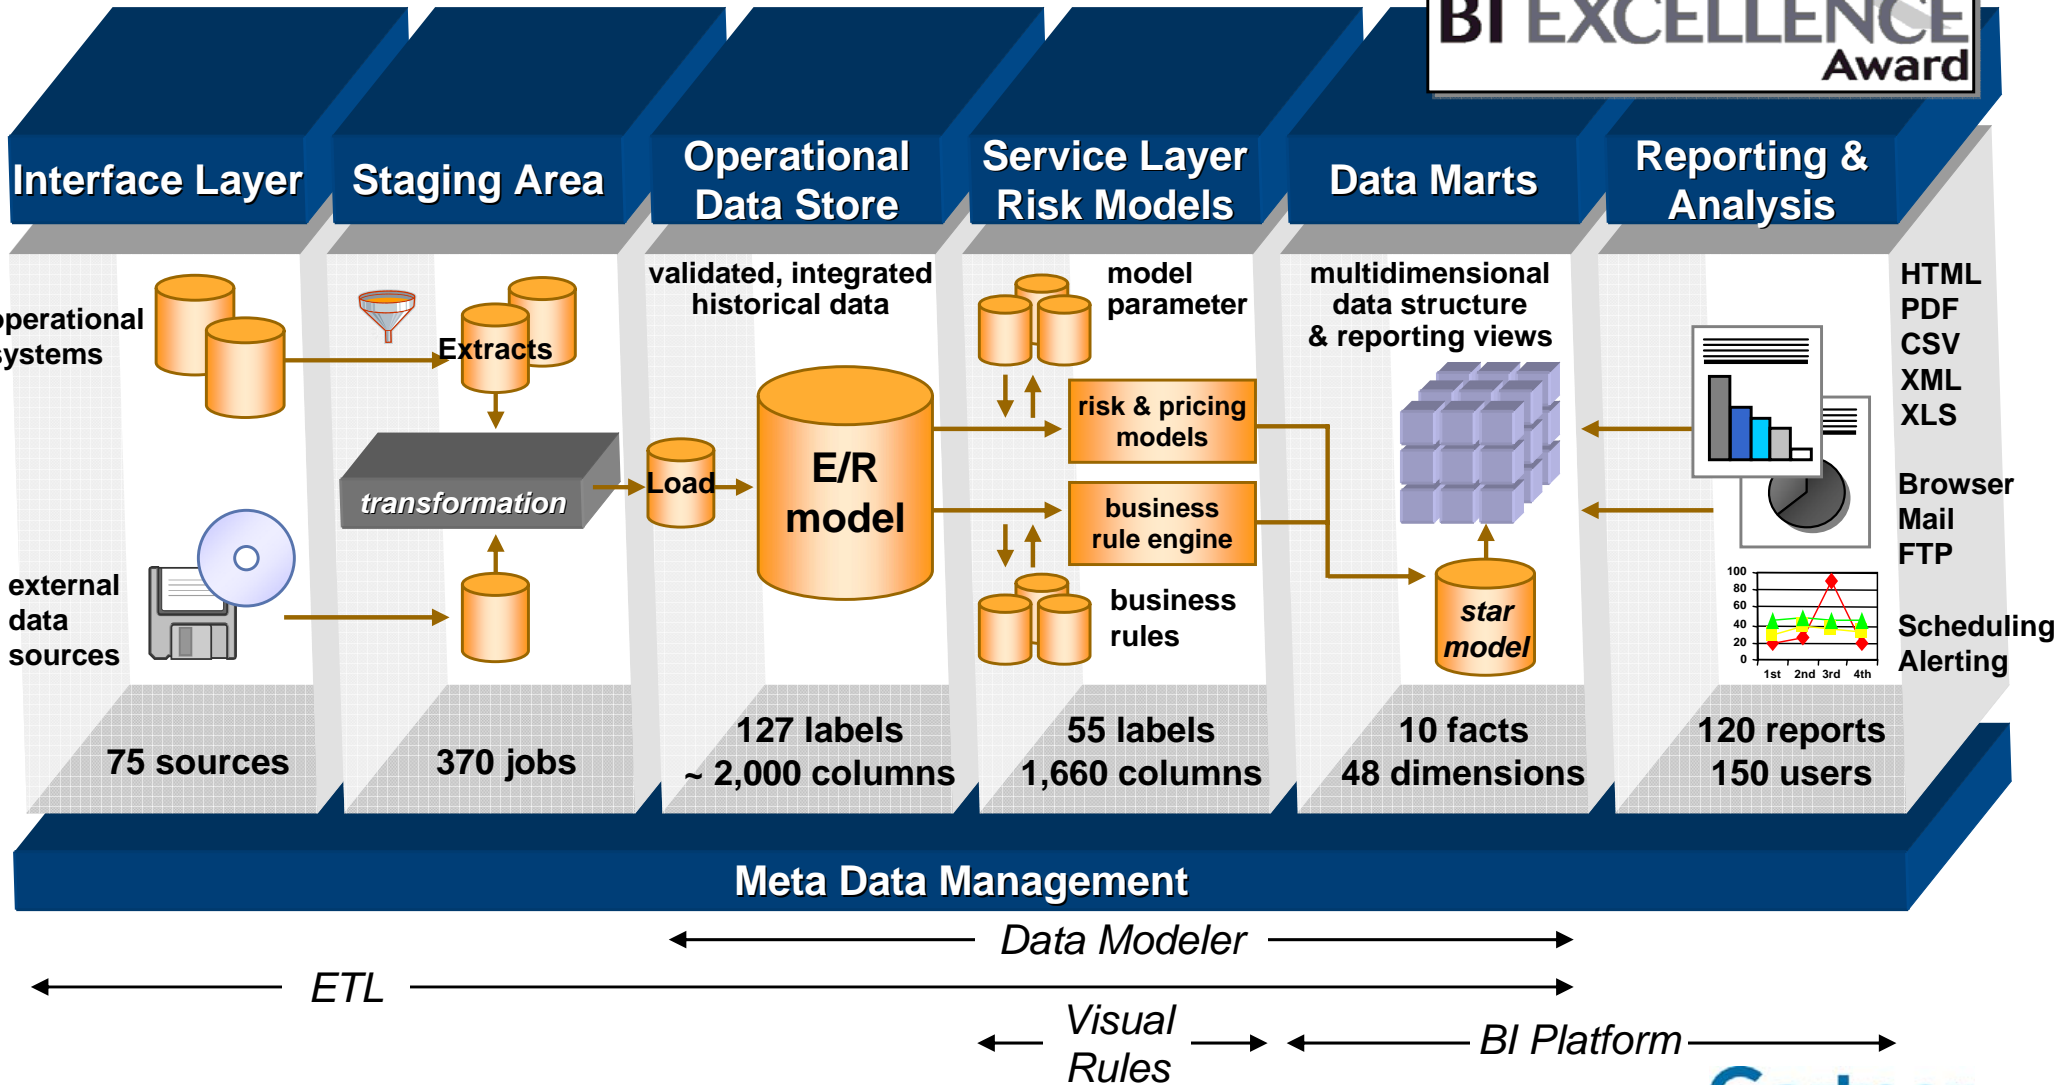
BI EXCELLENCE Award

Interface Layer

Staging Area

Operational Data Store

Service Layer Risk Models

Data Marts

Reporting & Analysis

perational ystems

external data sources

Extracts

transformation

Load

validated, integrated historical data

E/R model

model parameter

risk & pricing models

business rule engine

business rules

multidimensional data structure & reporting views

star model

HTML
PDF
CSV
XML
XLS

Browser
Mail
FTP

Scheduling
Alerting

100
80
60
40
20
0
1st 2nd 3rd 4th

75 sources

370 jobs

127 labels
~ 2,000 columns

55 labels
1,660 columns

10 facts
48 dimensions

120 reports
150 users

Meta Data Management

Data Modeler

ETL

Visual Rules

BI Platform